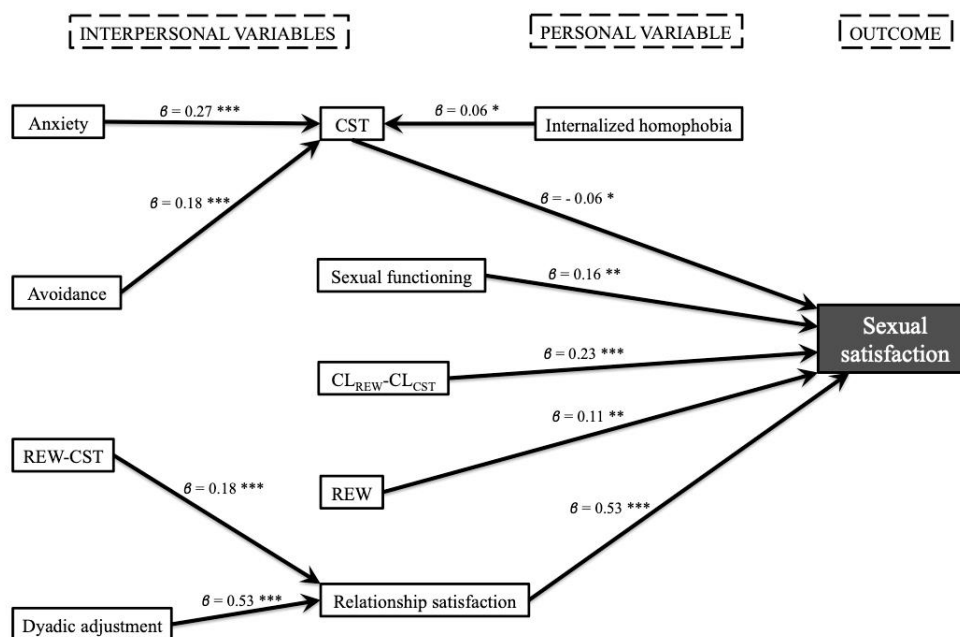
INTERPERSONAL VARIABLES

PERSONAL VARIABLE

OUTCOME

Anxiety

$\beta = 0.27$ ***

CST

$\beta = 0.06$ *

Internalized homophobia

$\beta = 0.18$ ***

$\beta = -0.06$ *

Avoidance

Sexual functioning

$\beta = 0.16$ **

Sexual satisfaction

$CL_{REW}$-$CL_{CST}$

$\beta = 0.23$ ***

$\beta = 0.11$ **

REW-CST

$\beta = 0.18$ ***

REW

$\beta = 0.53$ ***

$\beta = 0.53$ ***

Relationship satisfaction

Dyadic adjustment